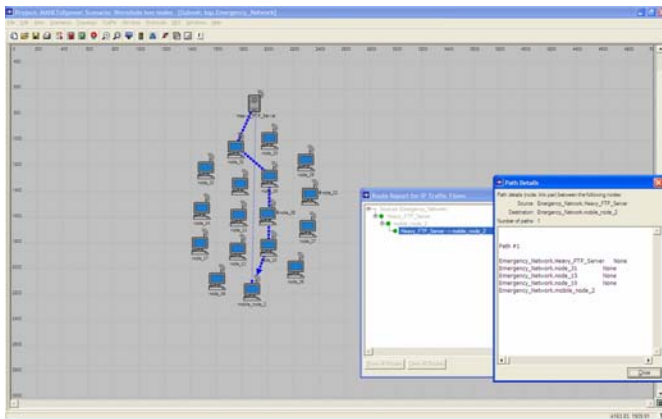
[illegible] Scenario: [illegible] [Subnet: top.Emergency_Network]

Route Report for IP Traffic Flows

Heavy_FTP_Server --> mobile_node_2

Path Details

Path details (node, link pair) between the following nodes:

Source: Emergency_Network.Heavy_FTP_Server

Destination: Emergency_Network.mobile_node_2

Number of paths: 1

Path #1:

Emergency_Network.Heavy_FTP_Server None
Emergency_Network.node_11 None
Emergency_Network.node_13 None
Emergency_Network.node_15 None
Emergency_Network.mobile_node_2

Close

mobile_node_2